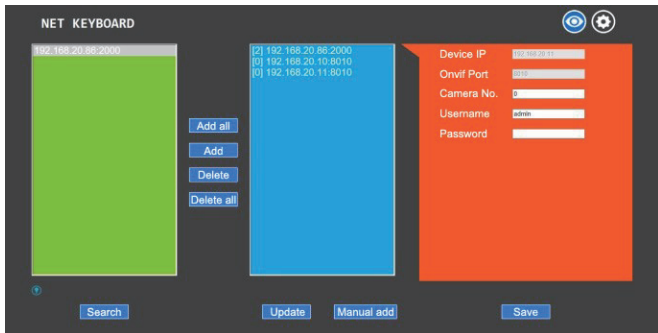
NET KEYBOARD

192.168.20.86:2000

Add all
Add
Delete
Delete all

[2] 192.168.20.86:2000
[0] 192.168.20.10:8010
[0] 192.168.20.11:8010

Device IP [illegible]
Onvif Port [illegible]
Camera No. 0
Username admin
Password

Search
Update
Manual add
Save